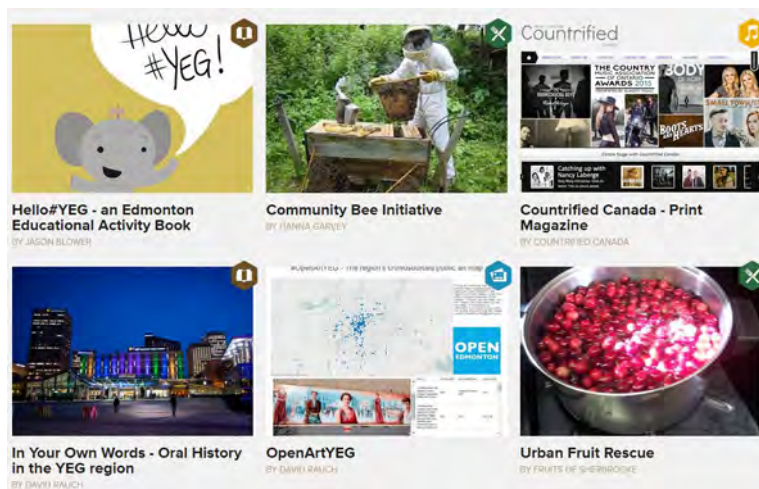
Hello #YEG!

Hello#YEG - an Edmonton Educational Activity Book
BY JASON BLOWER

Community Bee Initiative
BY HANNA GARVEY

Countrified

Countrified Canada - Print Magazine
BY COUNTRIFIED CANADA

In Your Own Words - Oral History in the YEG region
BY DAVID RAUCH

#OpenARTYEG - The region's crowdsourced public art map

OPEN EDMONTON

OpenArtYEG
BY DAVID RAUCH

Urban Fruit Rescue
BY FRUITS OF SHERBROOKE